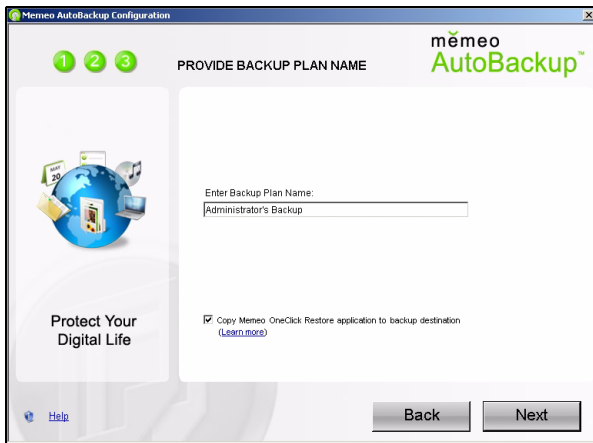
Memeo AutoBackup Configuration

1 2 3

PROVIDE BACKUP PLAN NAME

mĕmeo
AutoBackup™

MAY
20

Protect Your Digital Life

Enter Backup Plan Name:

Administrator's Backup

Copy Memeo OneClick Restore application to backup destination
(Learn more)

Help

Back

Next